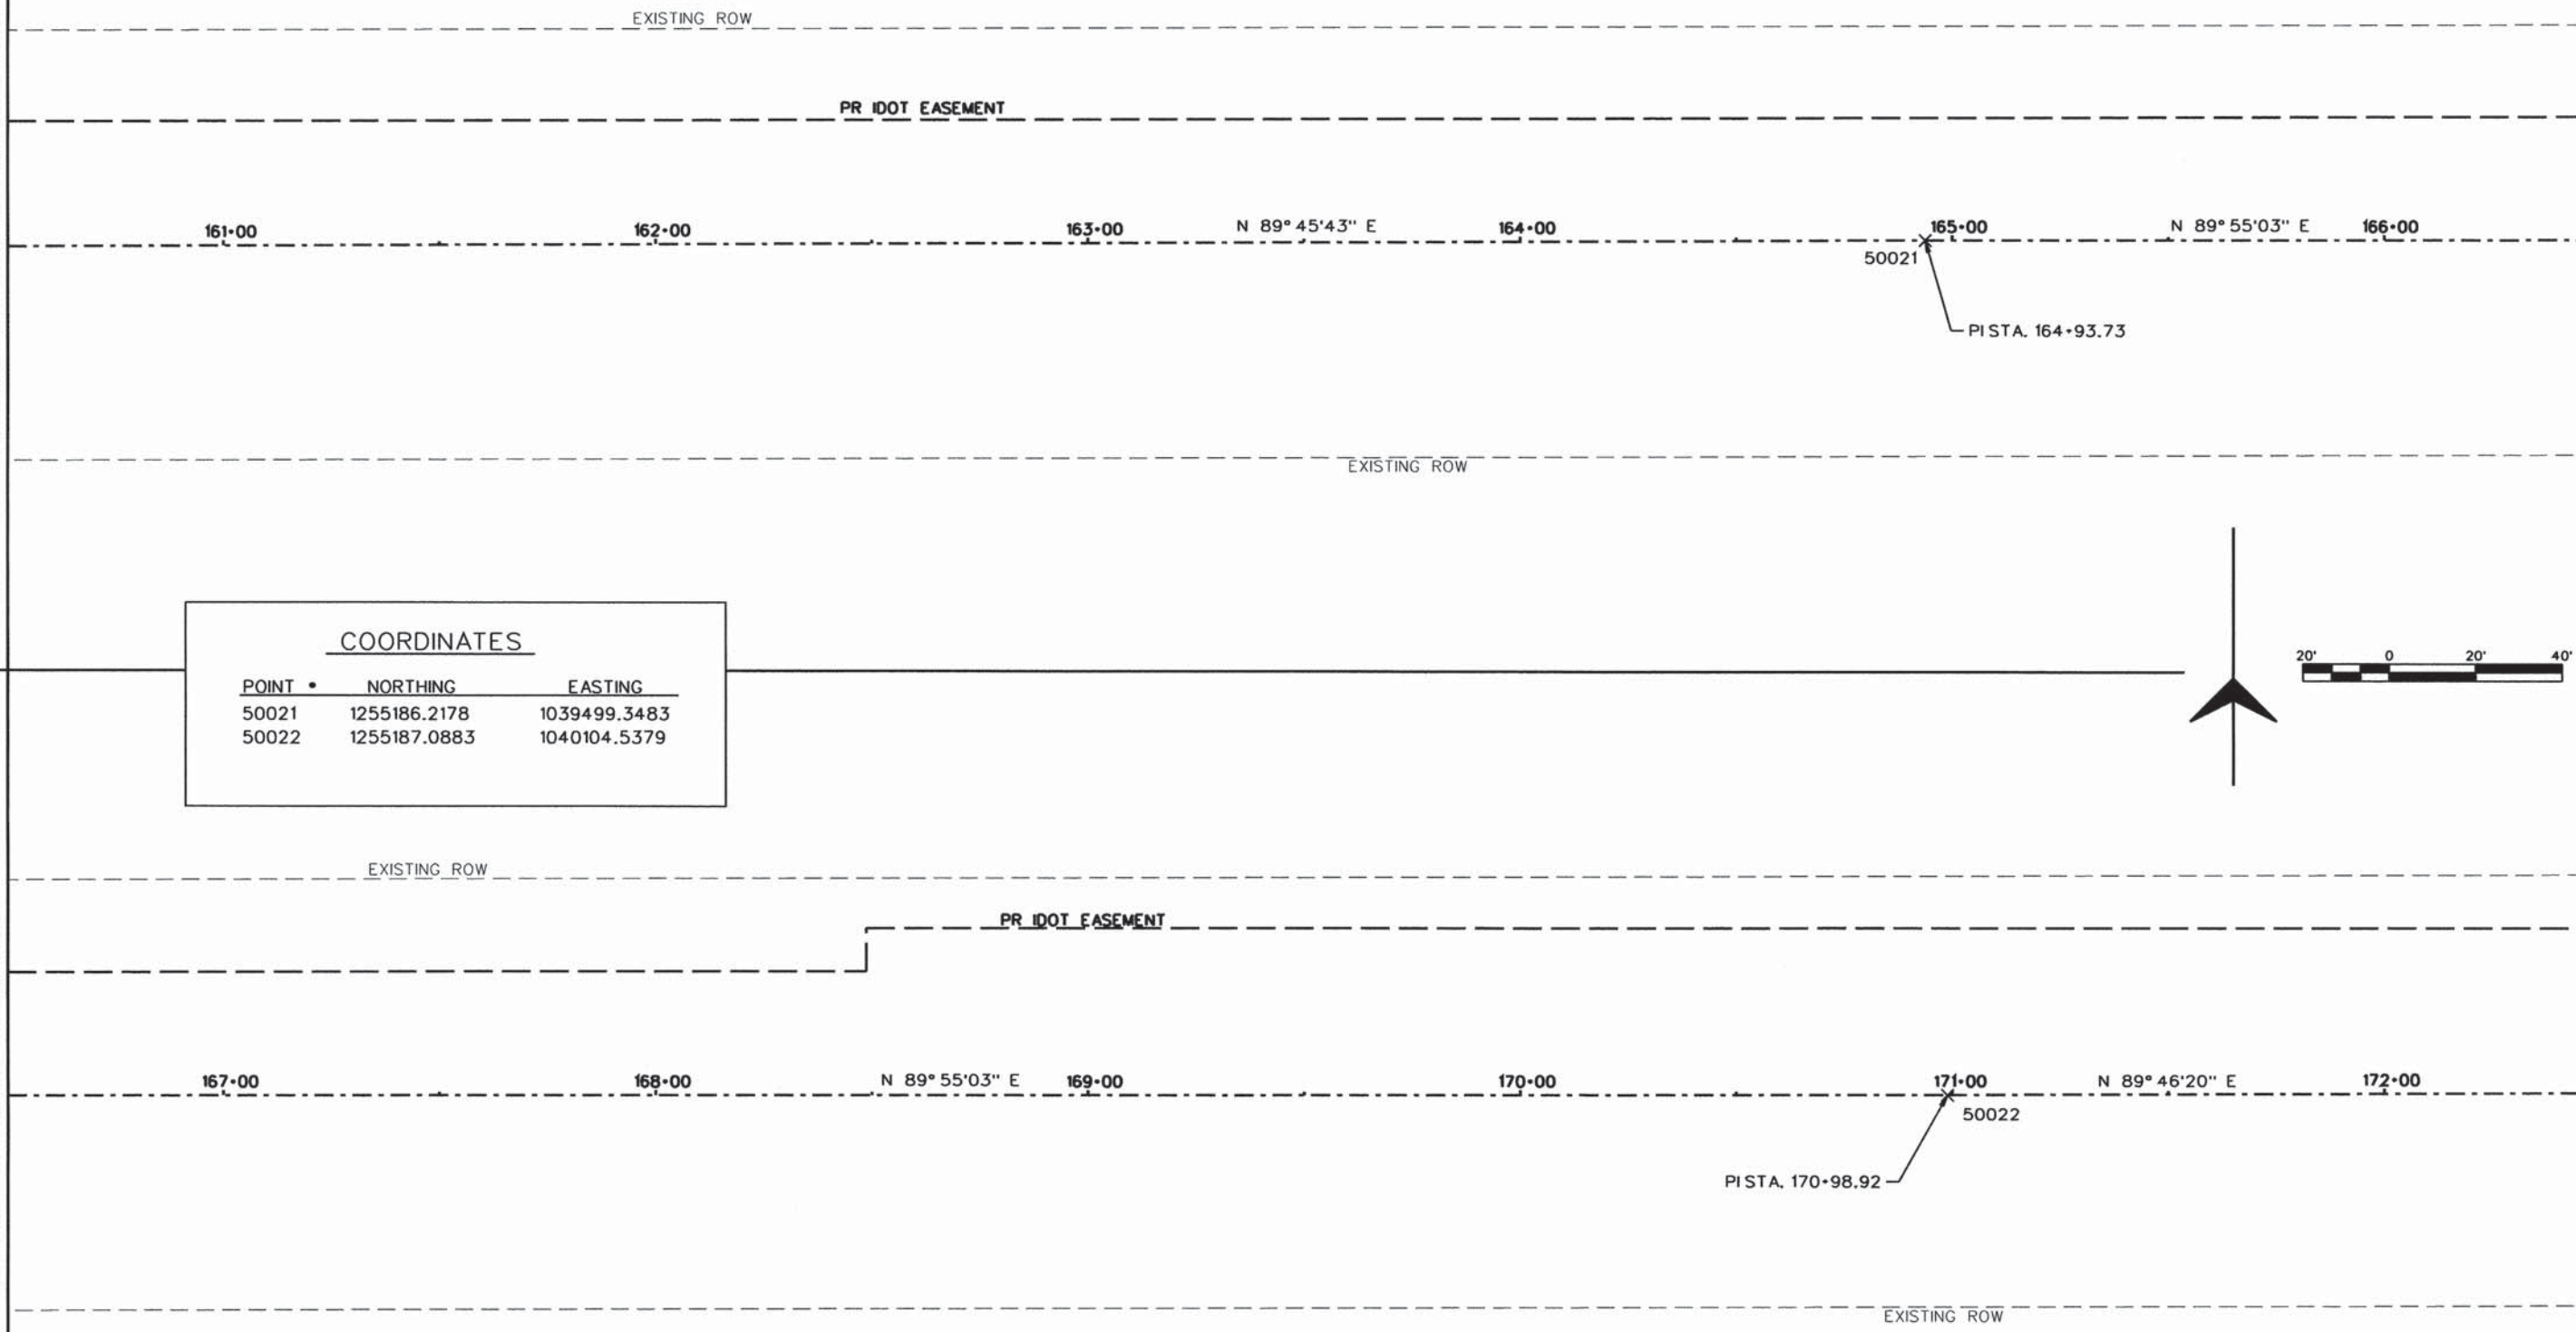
EXISTING ROW

PR IDOT EASEMENT

161+00

162+00

163+00

N 89° 45'43" E

164+00

165+00

N 89° 55'03" E

166+00

50021

PI STA. 164+93.73

EXISTING ROW

COORDINATES

| POINT • | NORTHING | EASTING |
|---|---|---|
| 50021 | 1255186.2178 | 1039499.3483 |
| 50022 | 1255187.0883 | 1040104.5379 |

20'
0
20'
40'

EXISTING ROW

PR IDOT EASEMENT

167+00

168+00

N 89° 55'03" E

169+00

170+00

171+00

N 89° 46'20" E

172+00

50022

PI STA. 170+98.92

EXISTING ROW